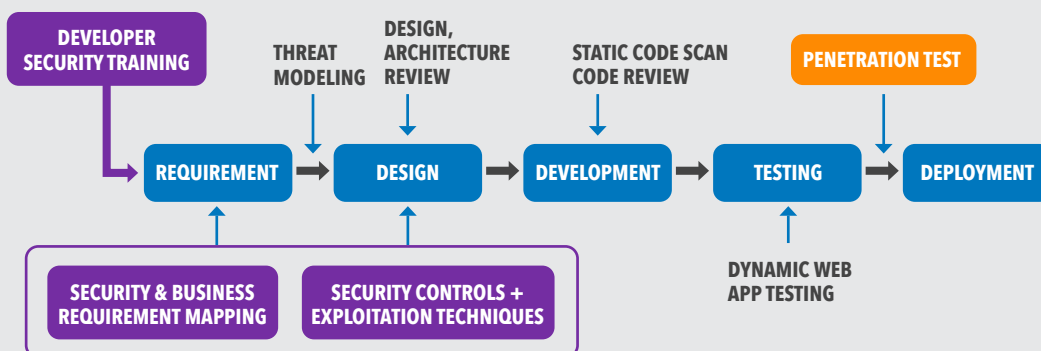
DEVELOPER SECURITY TRAINING

THREAT MODELING

DESIGN, ARCHITECTURE REVIEW

STATIC CODE SCAN CODE REVIEW

PENETRATION TEST

REQUIREMENT

DESIGN

DEVELOPMENT

TESTING

DEPLOYMENT

DYNAMIC WEB APP TESTING

SECURITY & BUSINESS REQUIREMENT MAPPING

SECURITY CONTROLS + EXPLOITATION TECHNIQUES